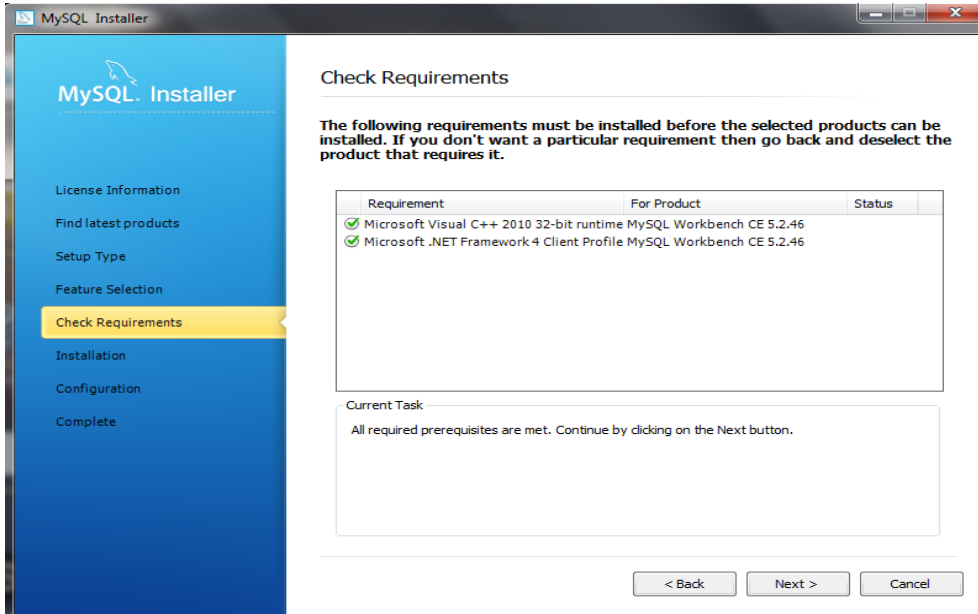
MySQL Installer

MySQL. Installer

License Information
Find latest products
Setup Type
Feature Selection
Check Requirements
Installation
Configuration
Complete

Check Requirements

The following requirements must be installed before the selected products can be installed. If you don't want a particular requirement then go back and deselect the product that requires it.

| Requirement | For Product | Status |
|---|---|---|
| Microsoft Visual C++ 2010 32-bit runtime | MySQL Workbench CE 5.2.46 | |
| Microsoft .NET Framework 4 Client Profile | MySQL Workbench CE 5.2.46 | |

Current Task

All required prerequisites are met. Continue by clicking on the Next button.

< Back
Next >
Cancel